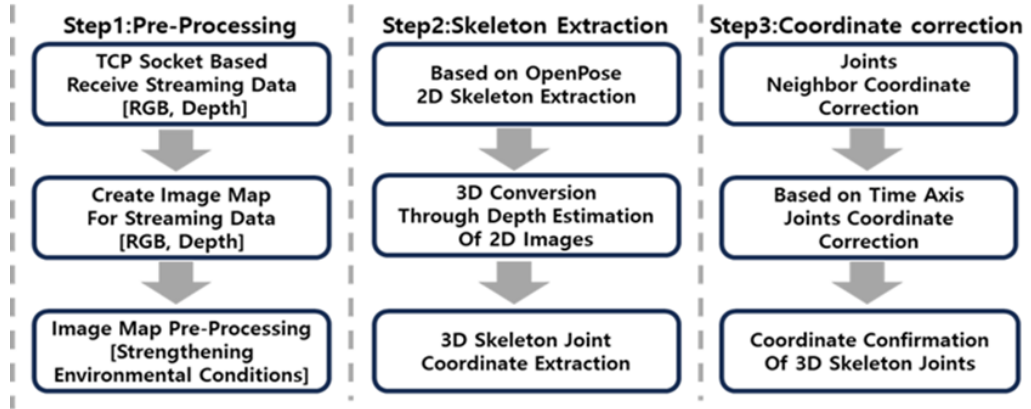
Step1:Pre-Processing

TCP Socket Based Receive Streaming Data [RGB, Depth]

Create Image Map For Streaming Data [RGB, Depth]

Image Map Pre-Processing [Strengthening Environmental Conditions]

Step2:Skeleton Extraction

Based on OpenPose 2D Skeleton Extraction

3D Conversion Through Depth Estimation Of 2D Images

3D Skeleton Joint Coordinate Extraction

Step3:Coordinate correction

Joints Neighbor Coordinate Correction

Based on Time Axis Joints Coordinate Correction

Coordinate Confirmation Of 3D Skeleton Joints